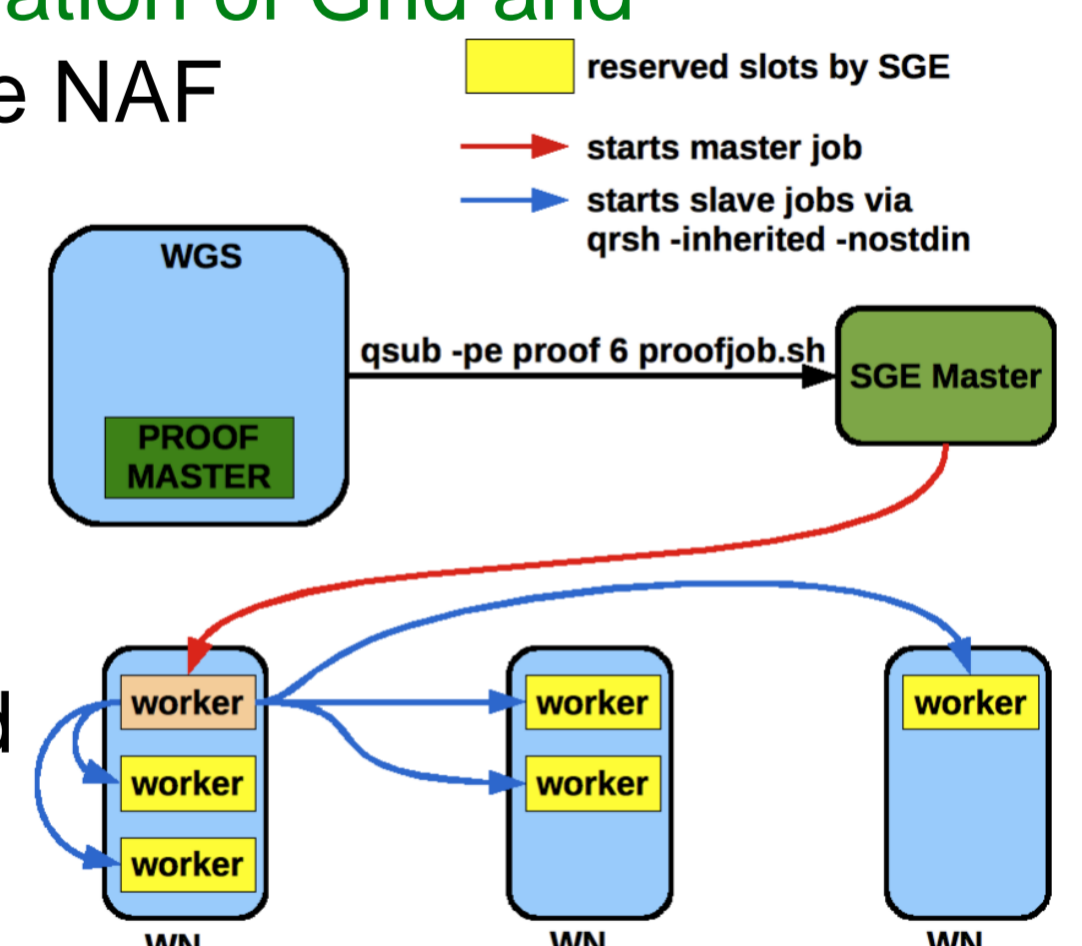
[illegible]ation of Grid and
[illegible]e NAF

reserved slots by SGE

starts master job

starts slave jobs via qrsh -inherited -nostdin

WGS

PROOF MASTER

qsub -pe proof 6 proofjob.sh

SGE Master

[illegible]d

worker

worker

worker

worker

worker

worker

WN

WN

WN